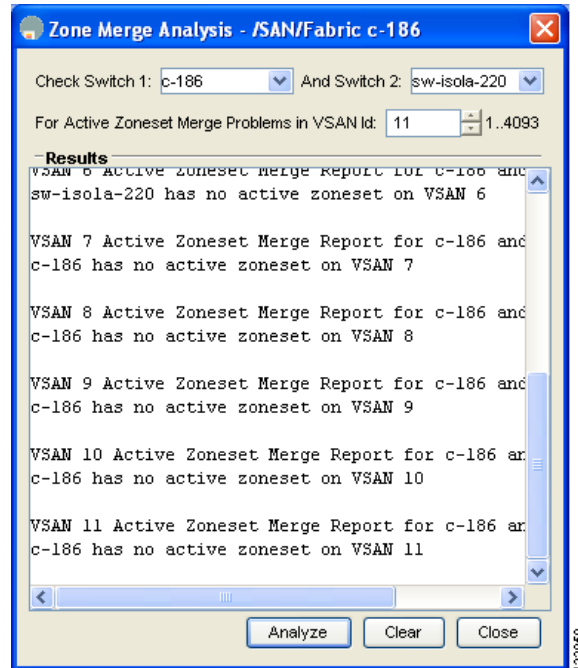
Zone Merge Analysis - /SAN/Fabric c-186

Check Switch 1: c-186 And Switch 2: sw-isola-220

For Active Zoneset Merge Problems in VSAN Id: 11 1..4093

Results

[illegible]
sw-isola-220 has no active zoneset on VSAN 6

VSAN 7 Active Zoneset Merge Report for c-186 and
c-186 has no active zoneset on VSAN 7

VSAN 8 Active Zoneset Merge Report for c-186 and
c-186 has no active zoneset on VSAN 8

VSAN 9 Active Zoneset Merge Report for c-186 and
c-186 has no active zoneset on VSAN 9

VSAN 10 Active Zoneset Merge Report for c-186 an
c-186 has no active zoneset on VSAN 10

VSAN 11 Active Zoneset Merge Report for c-186 an
c-186 has no active zoneset on VSAN 11

Analyze Clear Close

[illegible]